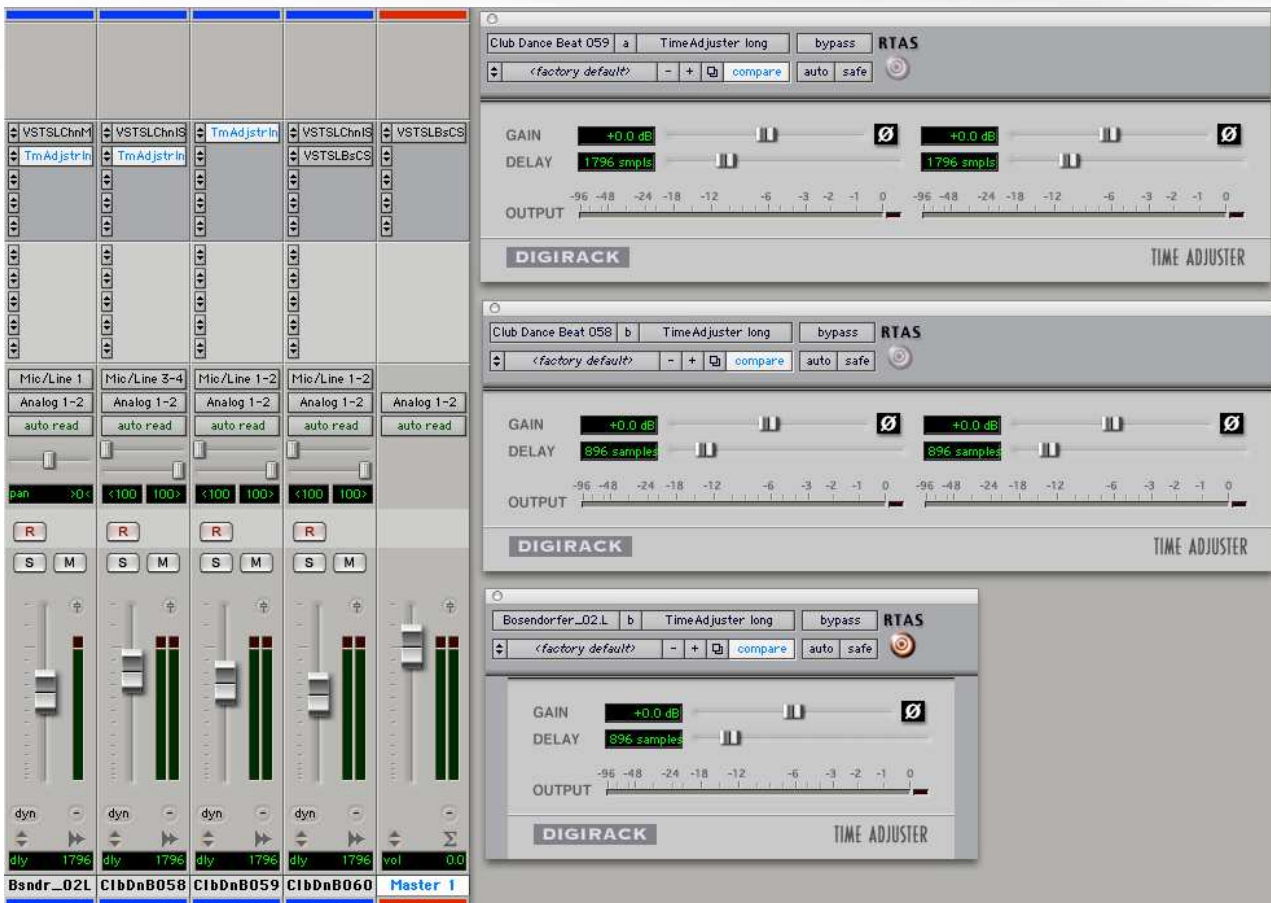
VSTSLChnM
TmAdjstrIn
VSTSLChnIS
TmAdjstrIn
TmAdjstrIn
VSTSLChnIS
VSTSLBsCS
VSTSLBsCS

Mic/Line 1
Analog 1-2
auto read
pan >0<
R
S M
dyn
dly 1796
Bsndr_02L

Mic/Line 3-4
Analog 1-2
auto read
<100 100>
R
S M
dyn
dly 1796
ClbDnB058

Mic/Line 1-2
Analog 1-2
auto read
<100 100>
R
S M
dyn
dly 1796
ClbDnB059

Mic/Line 1-2
Analog 1-2
auto read
<100 100>
R
S M
dyn
dly 1796
ClbDnB060

Analog 1-2
auto read
vol 0.0
Master 1

Club Dance Beat 059 | a | TimeAdjuster long | bypass | RTAS
<factory default> | - | + | compare | auto | safe

GAIN +0.0 dB Ø +0.0 dB Ø
DELAY 1796 smpls 1796 smpls
OUTPUT -96 -48 -24 -18 -12 -6 -3 -2 -1 0 -96 -48 -24 -18 -12 -6 -3 -2 -1 0
DIGIRACK
TIME ADJUSTER

Club Dance Beat 058 | b | TimeAdjuster long | bypass | RTAS
<factory default> | - | + | compare | auto | safe

GAIN +0.0 dB Ø +0.0 dB Ø
DELAY 896 samples 896 samples
OUTPUT -96 -48 -24 -18 -12 -6 -3 -2 -1 0 -96 -48 -24 -18 -12 -6 -3 -2 -1 0
DIGIRACK
TIME ADJUSTER

Bosendorfer_02.L | b | TimeAdjuster long | bypass | RTAS
<factory default> | - | + | compare | auto | safe

GAIN +0.0 dB Ø
DELAY 896 samples
OUTPUT -96 -48 -24 -18 -12 -6 -3 -2 -1 0
DIGIRACK
TIME ADJUSTER